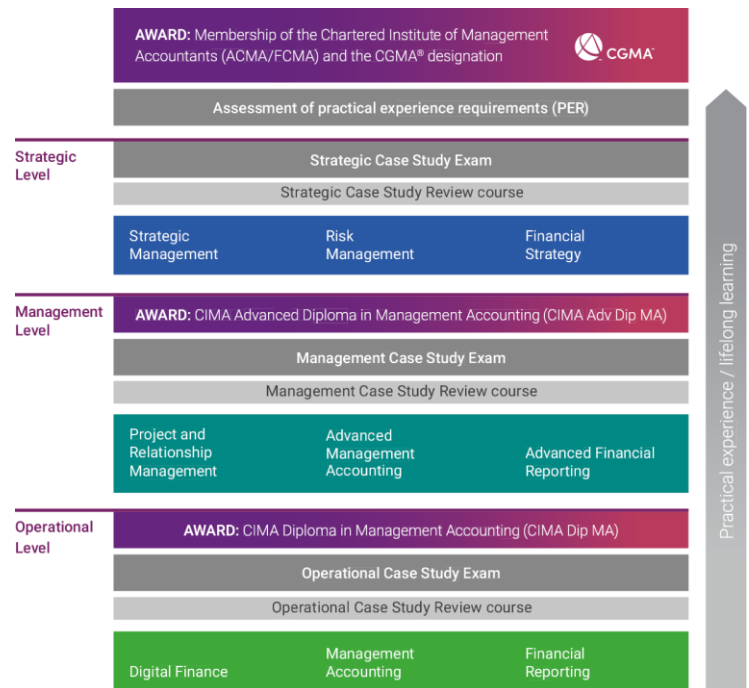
AWARD: Membership of the Chartered Institute of Management Accountants (ACMA/FCMA) and the CGMA® designation

CGMA

Assessment of practical experience requirements (PER)

Strategic Level

Strategic Case Study Exam

Strategic Case Study Review course

Strategic Management

Risk Management

Financial Strategy

Management Level

AWARD: CIMA Advanced Diploma in Management Accounting (CIMA Adv Dip MA)

Management Case Study Exam

Management Case Study Review course

Project and Relationship Management

Advanced Management Accounting

Advanced Financial Reporting

Operational Level

AWARD: CIMA Diploma in Management Accounting (CIMA Dip MA)

Operational Case Study Exam

Operational Case Study Review course

Digital Finance

Management Accounting

Financial Reporting

Practical experience / lifelong learning